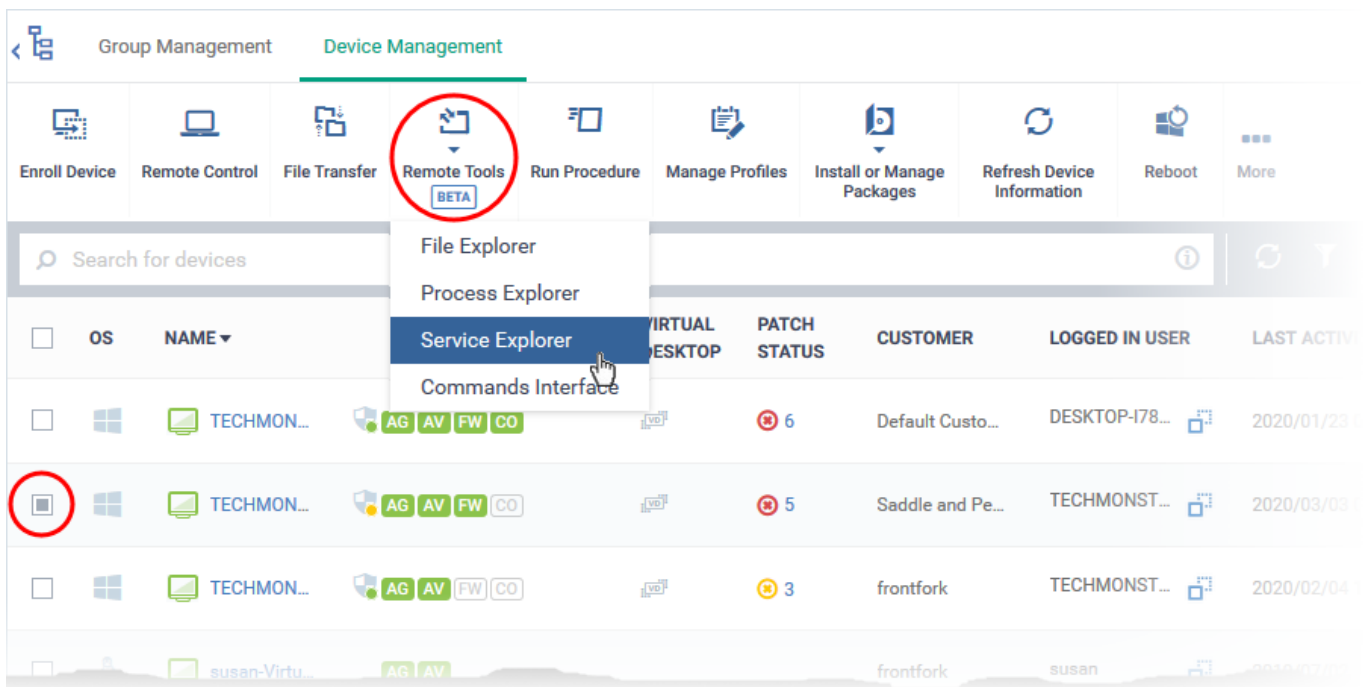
Group Management Device Management

Enroll Device Remote Control File Transfer Remote Tools BETA Run Procedure Manage Profiles Install or Manage Packages Refresh Device Information Reboot More

Search for devices

File Explorer
Process Explorer
Service Explorer
Commands Interface

| | OS | NAME | | VIRTUAL DESKTOP | PATCH STATUS | CUSTOMER | LOGGED IN USER | LAST ACTIV |
|---|---|---|---|---|---|---|---|---|
| | | TECHMON... | AG AV FW CO | VD | 6 | Default Custo... | DESKTOP-I78... | 2020/01/23 |
| | | TECHMON... | AG AV FW CO | VD | 5 | Saddle and Pe... | TECHMONST... | 2020/03/03 |
| | | TECHMON... | AG AV FW CO | VD | 3 | frontfork | TECHMONST... | 2020/02/04 |
| | | susan-Virtu... | AG AV | | | frontfork | susan | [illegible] |